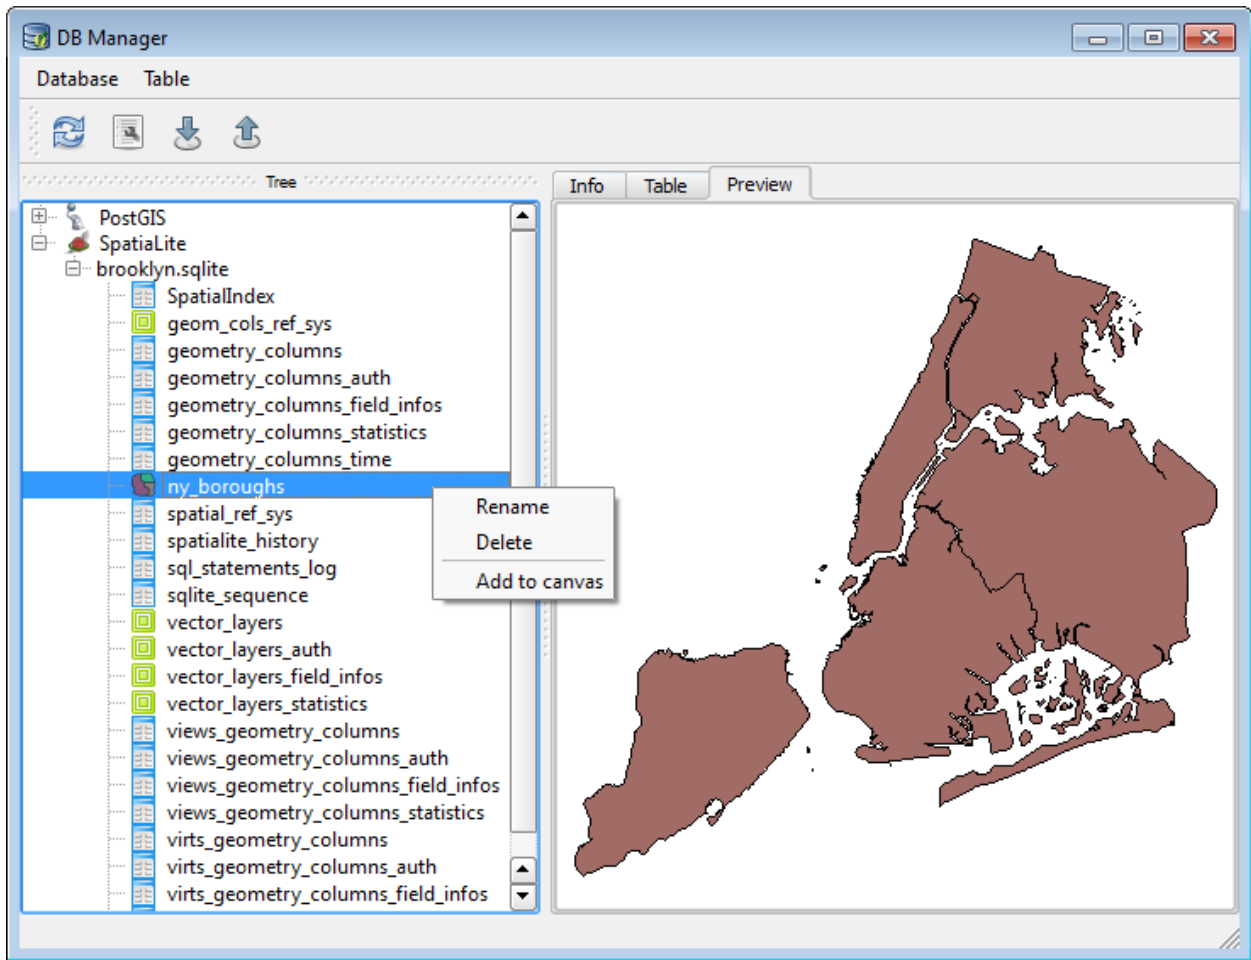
DB Manager

Database Table

Tree

Info Table Preview

PostGIS
SpatiaLite
brooklyn.sqlite
SpatialIndex
geom_cols_ref_sys
geometry_columns
geometry_columns_auth
geometry_columns_field_infos
geometry_columns_statistics
geometry_columns_time
ny_boroughs
spatial_ref_sys
spatialite_history
sql_statements_log
sqlite_sequence
vector_layers
vector_layers_auth
vector_layers_field_infos
vector_layers_statistics
views_geometry_columns
views_geometry_columns_auth
views_geometry_columns_field_infos
views_geometry_columns_statistics
virts_geometry_columns
virts_geometry_columns_auth
virts_geometry_columns_field_infos

Rename
Delete
Add to canvas